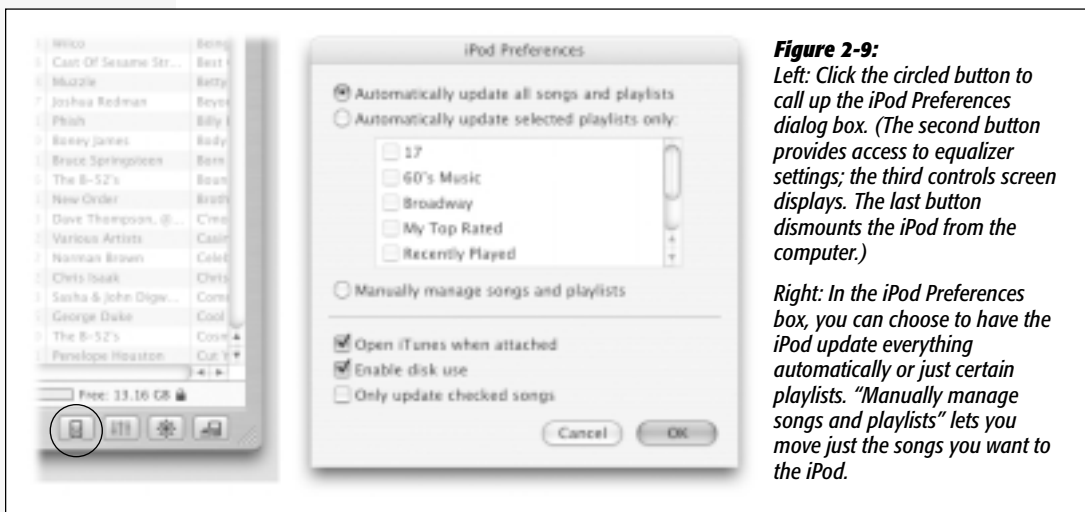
| Wilco | Being |
|---|---|
| Cast Of Sesame Str... | Best |
| Muzzle | Betty |
| Joshua Redman | Beyon |
| Phish | Billy |
| Boney James | Body |
| Bruce Springsteen | Born |
| The B-52's | Boun |
| New Order | Broth |
| Dave Thompson, @... | C'mo |
| Various Artists | Casin |
| Norman Brown | Celeb |
| Chris Isaak | Chris |
| Sasha & John Digw... | Comi |
| George Duke | Cool |
| The B-52's | Cosm |
| Penelope Houston | Cut Y |

Free: 13.16 GB

iPod Preferences

Automatically update all songs and playlists

Automatically update selected playlists only:

17
60's Music
Broadway
My Top Rated
Recently Played

Manually manage songs and playlists

Open iTunes when attached
Enable disk use
Only update checked songs

Cancel OK

**Figure 2-9:**
Left: Click the circled button to call up the iPod Preferences dialog box. (The second button provides access to equalizer settings; the third controls screen displays. The last button dismounts the iPod from the computer.)

Right: In the iPod Preferences box, you can choose to have the iPod update everything automatically or just certain playlists. "Manually manage songs and playlists" lets you move just the songs you want to the iPod.